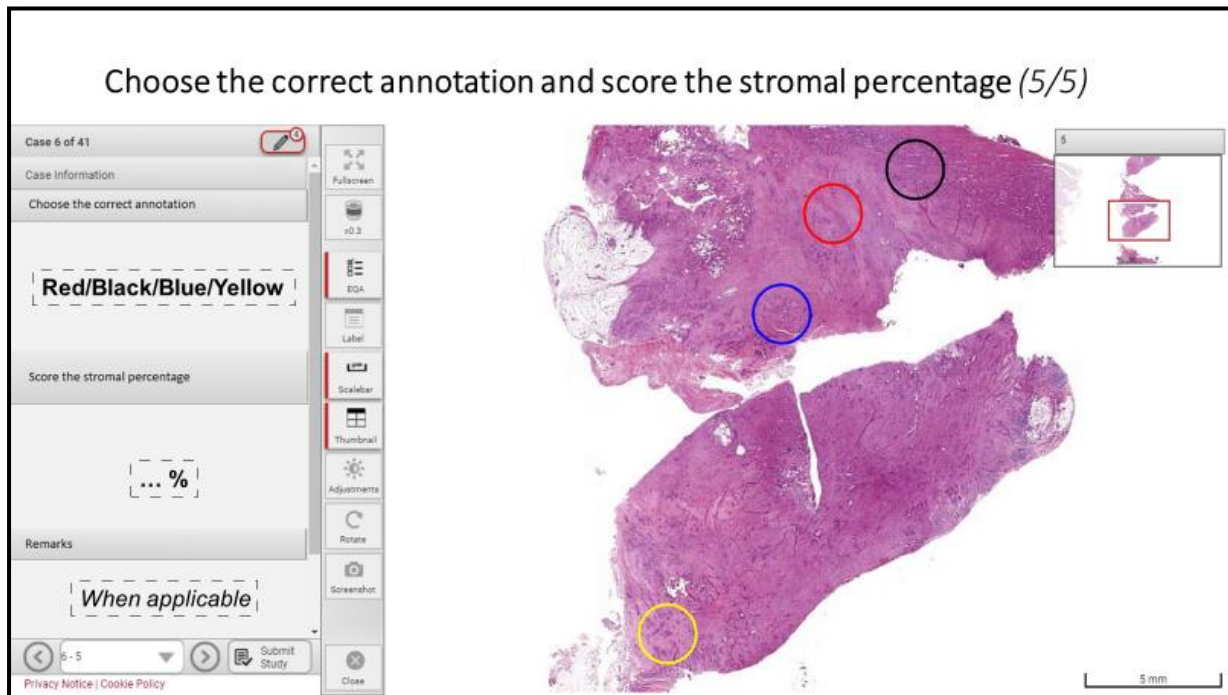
Choose the correct annotation and score the stromal percentage *(5/5)*

Case 6 of 41

4

Case Information

Choose the correct annotation

Red/Black/Blue/Yellow

Score the stromal percentage

... %

Remarks

When applicable

6 - 5

Submit Study

Privacy Notice | Cookie Policy

Fullscreen

x0.3

EQA

Label

Scalebar

Thumbnail

Adjustments

Rotate

Screenshot

Close

5

5 mm